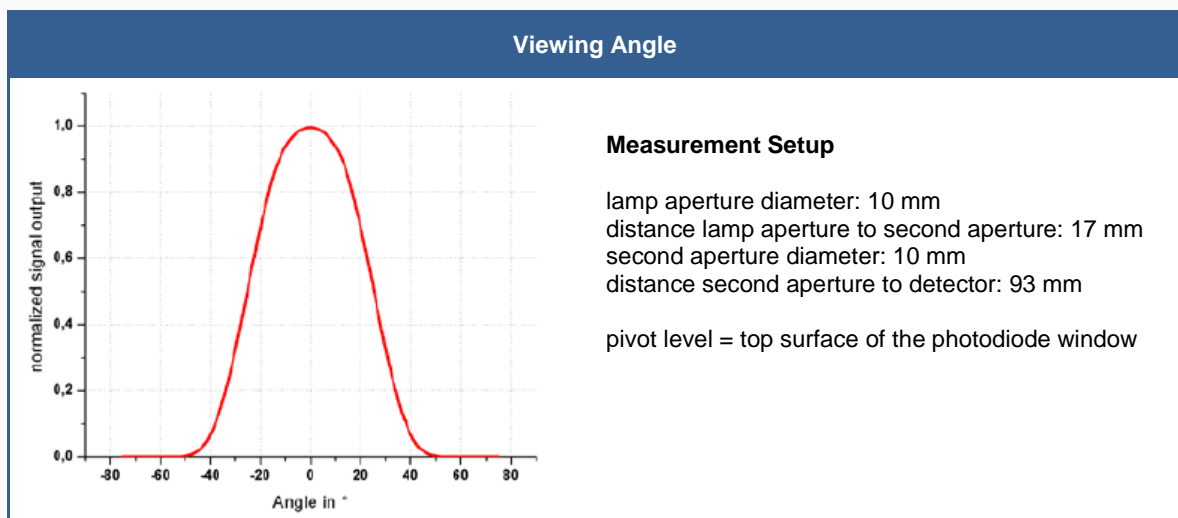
Viewing Angle

1,0
0,8
0,6
0,4
0,2
0,0
normalized signal output
-80 -60 -40 -20 0 20 40 60 80
Angle in °

Measurement Setup

lamp aperture diameter: 10 mm
distance lamp aperture to second aperture: 17 mm
second aperture diameter: 10 mm
distance second aperture to detector: 93 mm

pivot level = top surface of the photodiode window